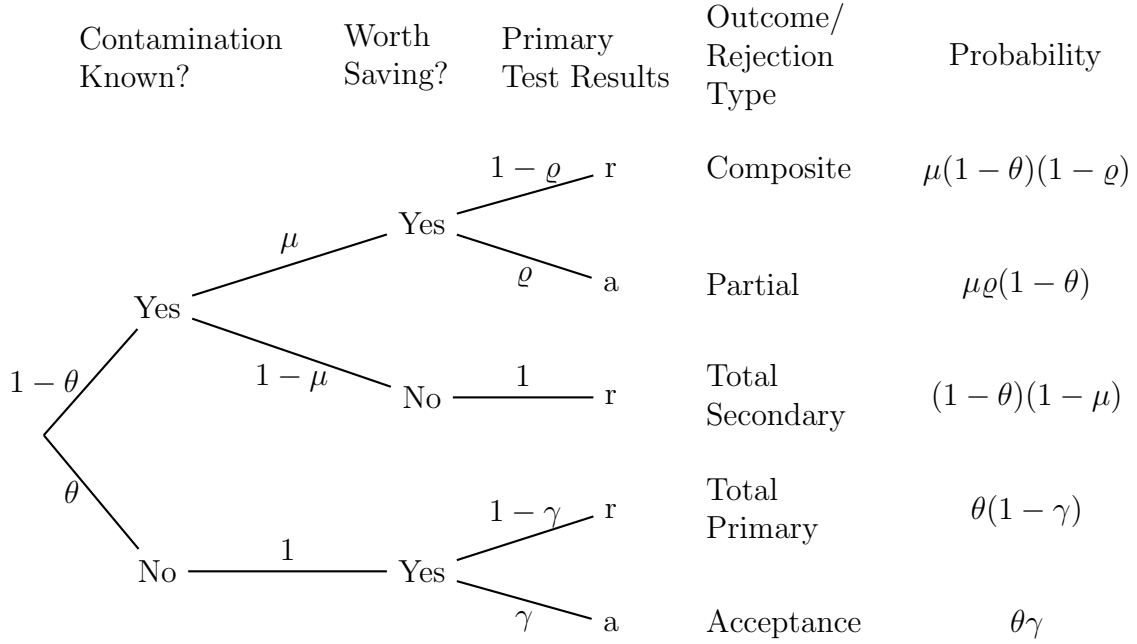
Contamination Known?

Worth Saving?

Primary Test Results

Outcome/ Rejection Type

Probability

$1-\theta$

Yes

$\mu$

Yes

$1-\varrho$

r

Composite

$\mu(1-\theta)(1-\varrho)$

$\varrho$

a

Partial

$\mu\varrho(1-\theta)$

$1-\mu$

No

1

r

Total Secondary

$(1-\theta)(1-\mu)$

$\theta$

No

1

Yes

$1-\gamma$

r

Total Primary

$\theta(1-\gamma)$

$\gamma$

a

Acceptance

$\theta\gamma$